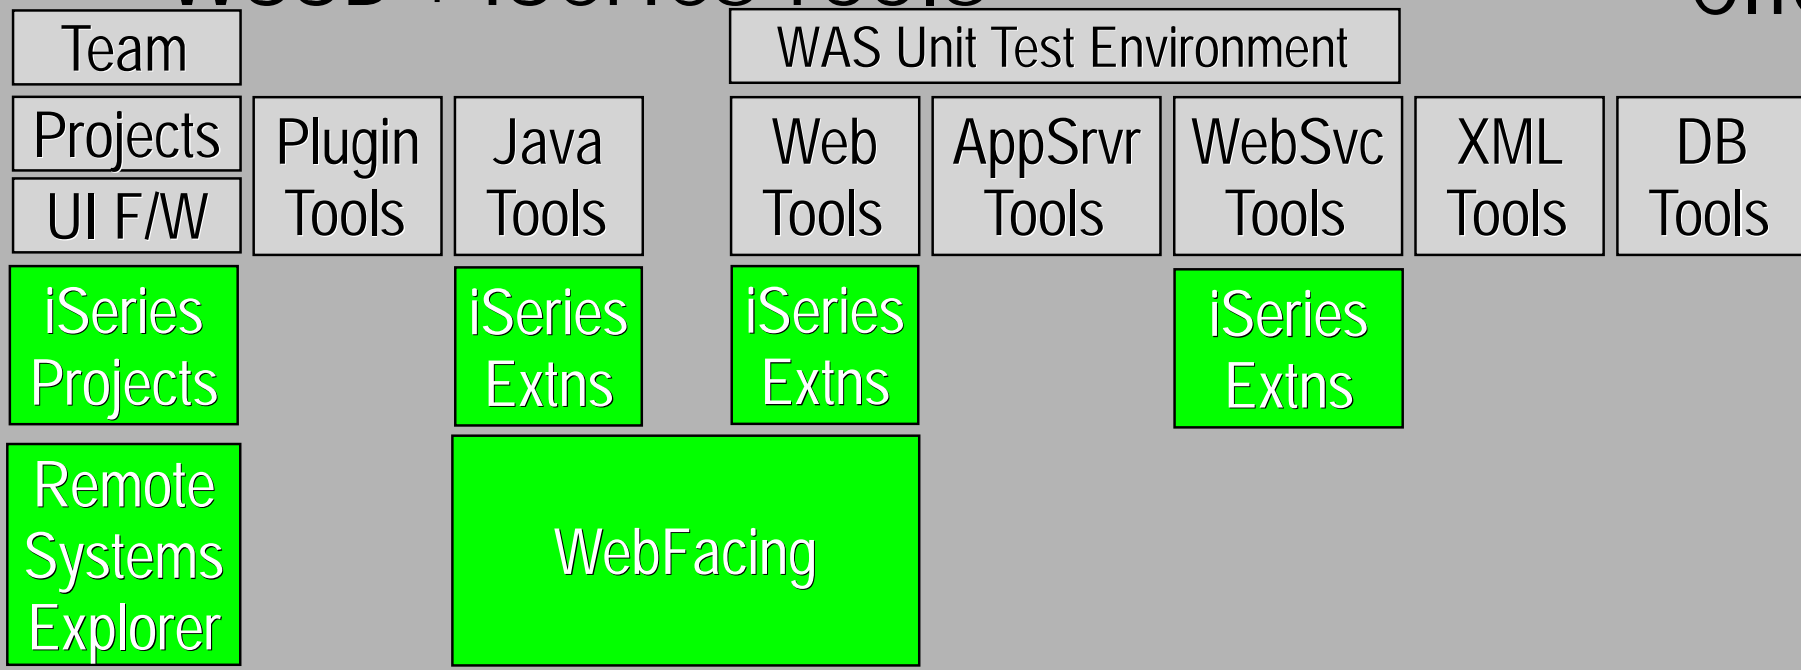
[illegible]

Team

WAS Unit Test Environment

Projects

UI F/W

Plugin Tools

Java Tools

Web Tools

AppSrvr Tools

WebSvc Tools

XML Tools

DB Tools

iSeries Projects

iSeries Extns

iSeries Extns

iSeries Extns

Remote Systems Explorer

WebFacing